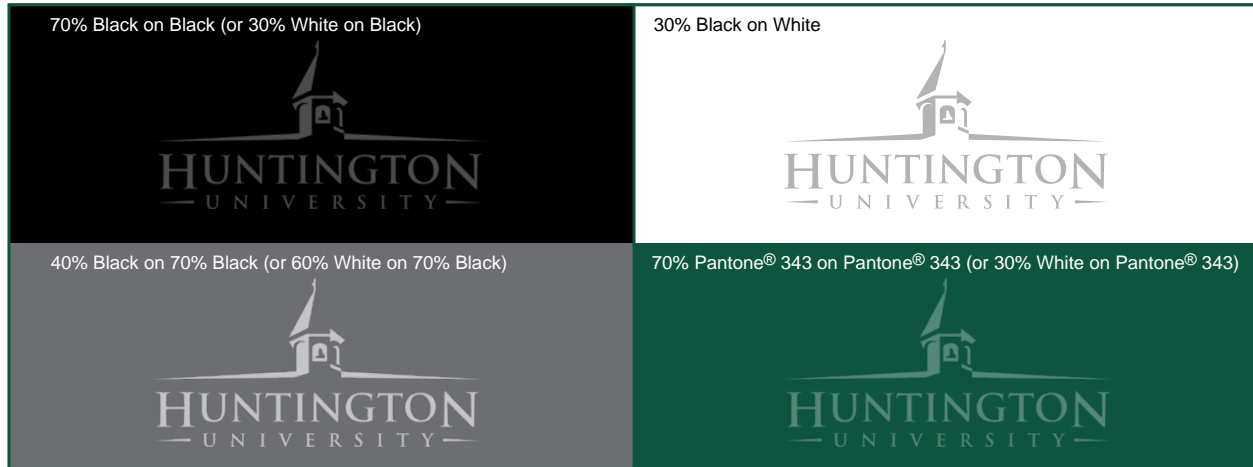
70% Black on Black (or 30% White on Black)

HUNTINGTON
UNIVERSITY

30% Black on White

HUNTINGTON
UNIVERSITY

40% Black on 70% Black (or 60% White on 70% Black)

HUNTINGTON
UNIVERSITY

70% Pantone® 343 on Pantone® 343 (or 30% White on Pantone® 343)

HUNTINGTON
UNIVERSITY